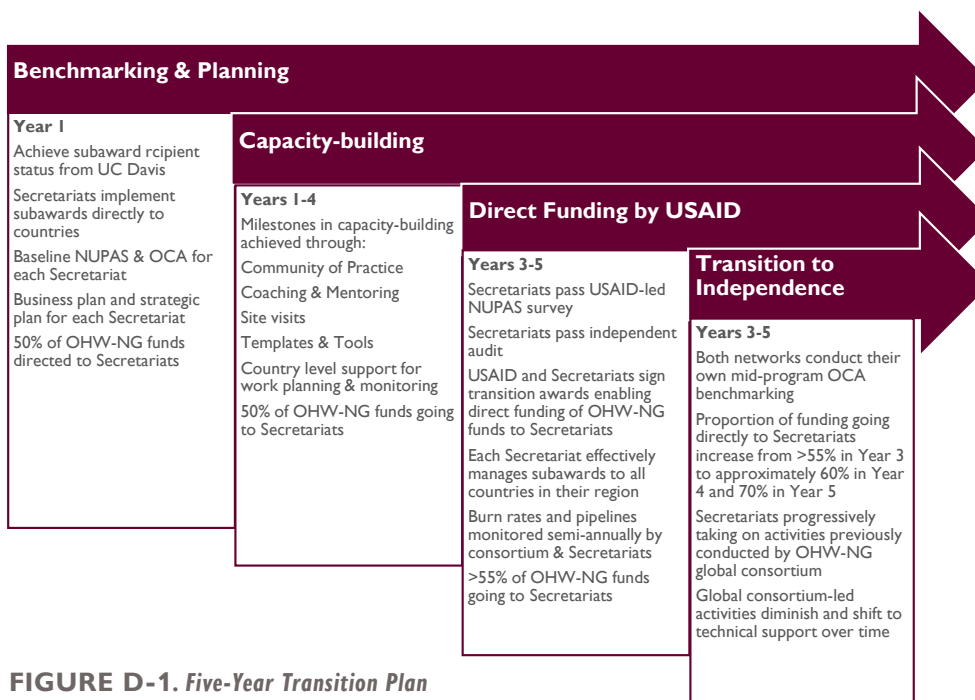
Benchmarking & Planning

Year 1

Achieve subaward rcipient status from UC Davis

Secretariats implement subawards directly to countries

Baseline NUPAS & OCA for each Secretariat

Business plan and strategic plan for each Secretariat

50% of OHW-NG funds directed to Secretariats

Capacity-building

Years 1-4

Milestones in capacity-building achieved through:

Community of Practice

Coaching & Mentoring

Site visits

Templates & Tools

Country level support for work planning & monitoring

50% of OHW-NG funds going to Secretariats

Direct Funding by USAID

Years 3-5

Secretariats pass USAID-led NUPAS survey

Secretariats pass independent audit

USAID and Secretariats sign transition awards enabling direct funding of OHW-NG funds to Secretariats

Each Secretariat effectively manages subawards to all countries in their region

Burn rates and pipelines monitored semi-annually by consortium & Secretariats

>55% of OHW-NG funds going to Secretariats

Transition to Independence

Years 3-5

Both networks conduct their own mid-program OCA benchmarking

Proportion of funding going directly to Secretariats increase from >55% in Year 3 to approximately 60% in Year 4 and 70% in Year 5

Secretariats progressively taking on activities previously conducted by OHW-NG global consortium

Global consortium-led activities diminish and shift to technical support over time

FIGURE D-1. Five-Year Transition Plan